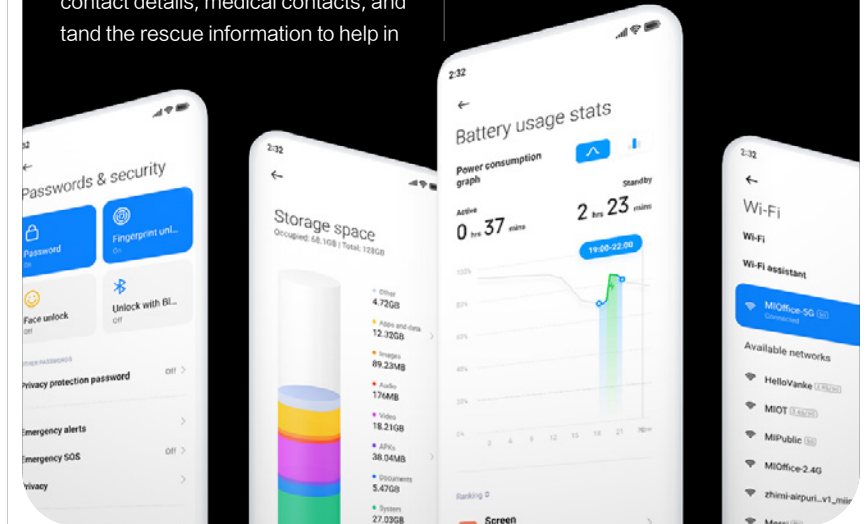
contact details, medical contacts, and tand the rescue information to help in

2:32

Passwords & security

Password
On

Fingerprint unl...
On

Face unlock
Off

Unlock with Bl...
Off

Privacy protection password
Off

Emergency alerts

Emergency SOS
Off

Privacy

2:32

Storage space
Occupied: 68.1GB | Total: 128GB

Other
4.72GB

Apps and data
12.32GB

Images
89.23MB

Audio
176MB

Video
18.21GB

APKs
38.04MB

Documents
5.47GB

System
27.03GB

2:32

Battery usage stats

Power consumption graph

Active
0 hrs 37 mins

Standby
2 hrs 23 mins

19:00-22:00

100%
80%
60%
40%
20%
0%

Ranking

Screen

2:32

Wi-Fi

Wi-Fi

Wi-Fi assistant

MIOffice-5G
Connected

Available networks

HelloVanke

MIOT

MIPublic

MIOffice-2.4G

zhimi-airpuri...v1_miir